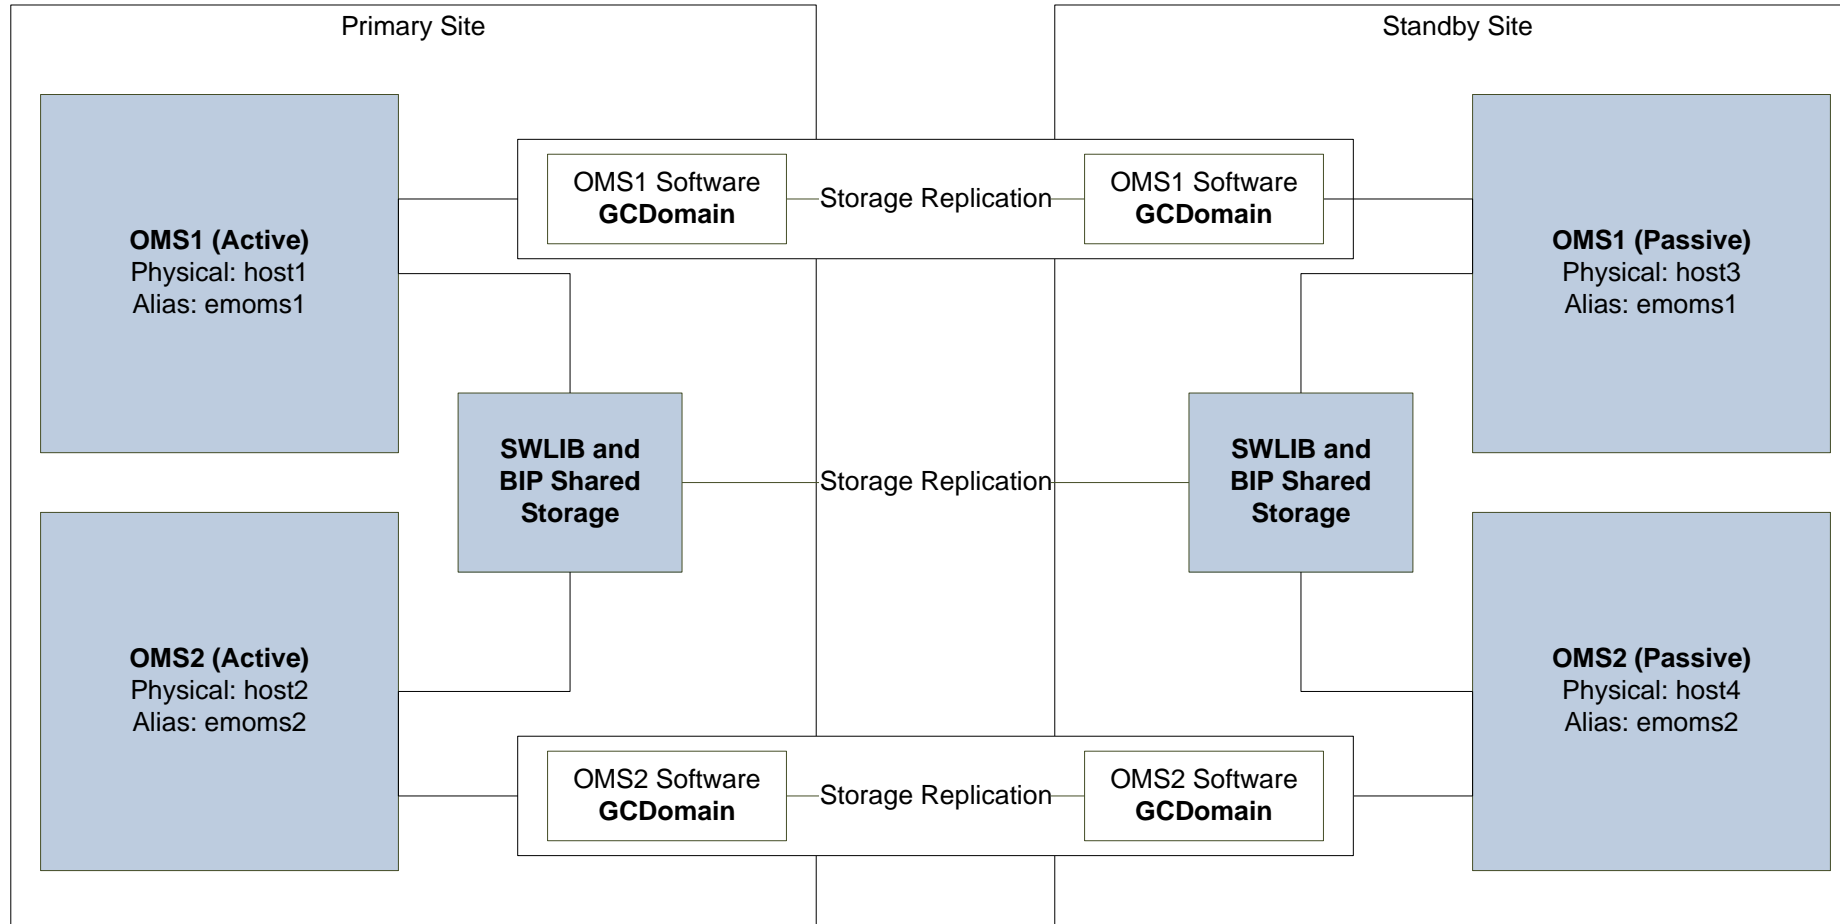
Primary Site

Standby Site

OMS1 Software
**GCDomain**

Storage Replication

OMS1 Software
**GCDomain**

**OMS1 (Active)**
Physical: host1
Alias: emoms1

**OMS1 (Passive)**
Physical: host3
Alias: emoms1

**SWLIB and BIP Shared Storage**

Storage Replication

**SWLIB and BIP Shared Storage**

**OMS2 (Active)**
Physical: host2
Alias: emoms2

**OMS2 (Passive)**
Physical: host4
Alias: emoms2

OMS2 Software
**GCDomain**

Storage Replication

OMS2 Software
**GCDomain**